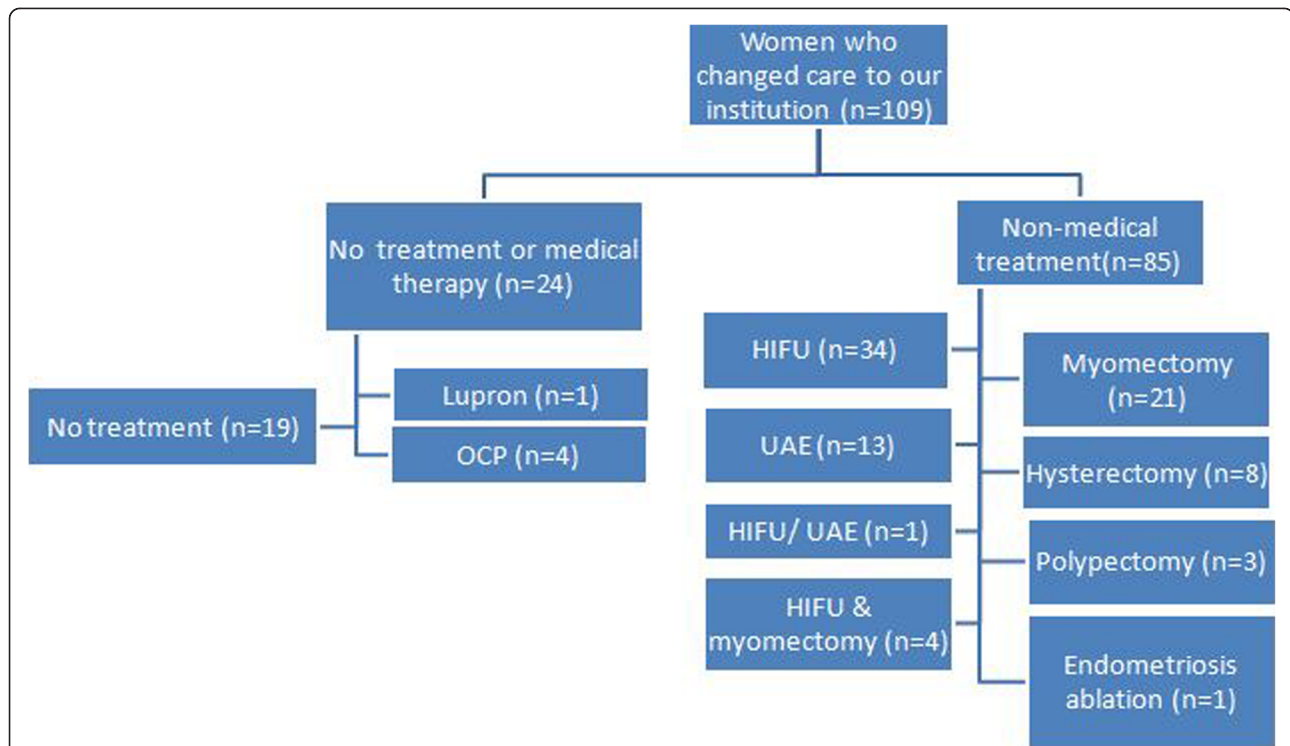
Women who changed care to our institution (n=109)

No treatment or medical therapy (n=24)

Non-medical treatment(n=85)

No treatment (n=19)

Lupron (n=1)

OCP (n=4)

HIFU (n=34)

UAE (n=13)

HIFU/ UAE (n=1)

HIFU & myomectomy (n=4)

Myomectomy (n=21)

Hysterectomy (n=8)

Polypectomy (n=3)

Endometriosis ablation (n=1)